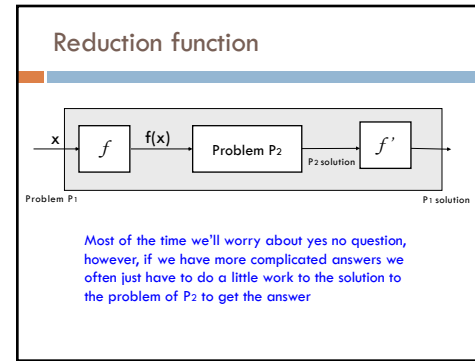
Reduction function

x

$f$

f(x)

Problem P2

P2 solution

$f'$

Problem P1

P1 solution

Most of the time we'll worry about yes no question, however, if we have more complicated answers we often just have to do a little work to the solution to the problem of P2 to get the answer